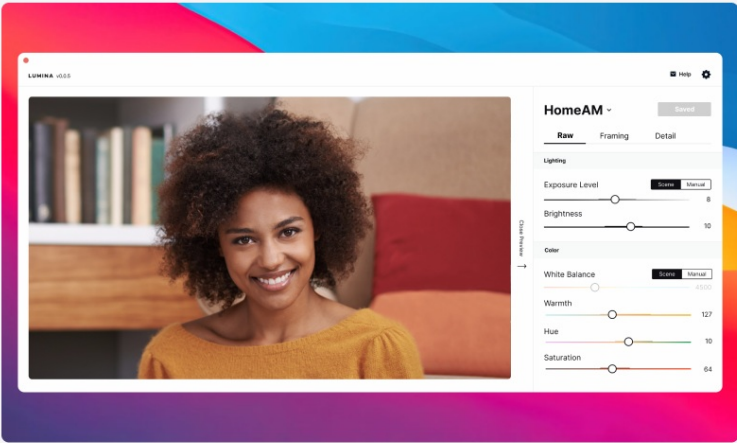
LUMINA v0.0.5

Help

Close Preview

HomeAM

Saved

Raw
Framing
Detail

Lighting

Exposure Level
Scene
Manual
8

Brightness
10

Color

White Balance
Scene
Manual
4500

Warmth
127

Hue
10

Saturation
64